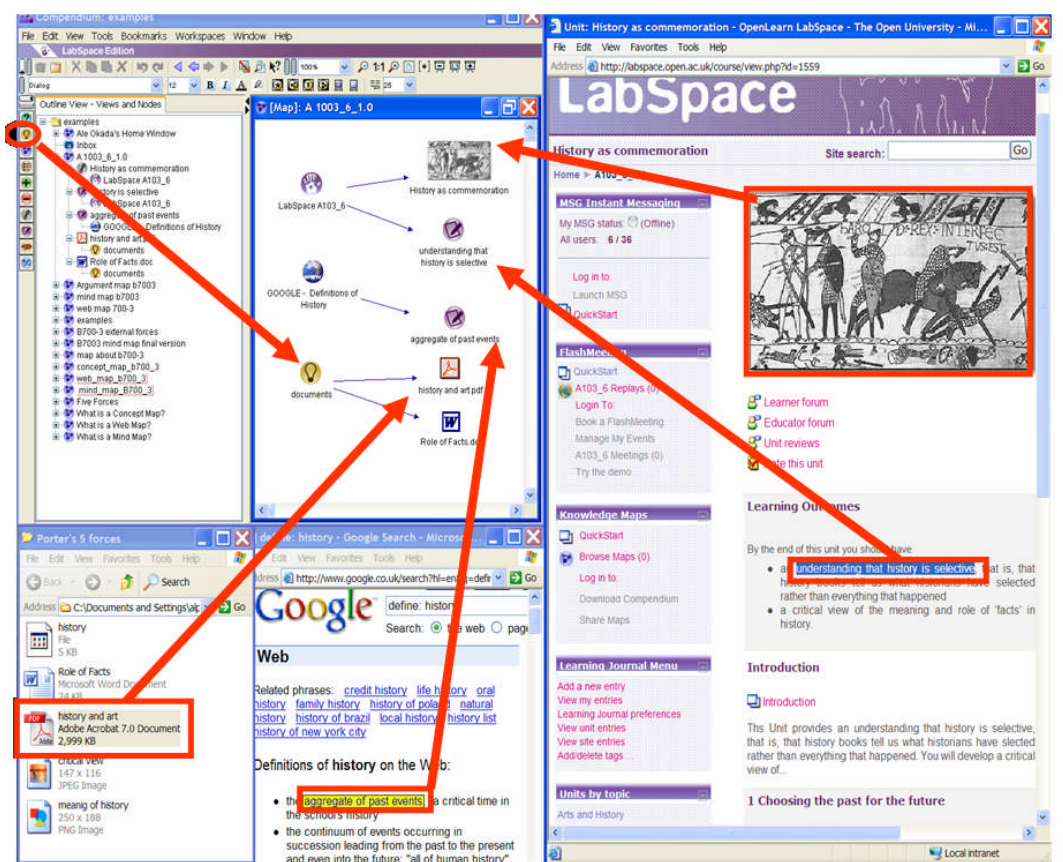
Compendium: examples
File Edit View Tools Bookmarks Workspaces Window Help
LabSpace Edition
Dialog
Outline View - Views and Nodes
examples
Ale Okada's Home Window
Inbox
A1003_6_1.0
History as commemoration
LabSpace A103_6
history is selective
LabSpace A103_6
aggregate of past events
GOOGLE - Definitions of History
history and art
documents
Role of Facts.doc
documents
Argument map b7003
mind map b7003
web map 700-3
examples
B700-3 external forces
B7003 mind map final version
map about b700-3
concept_map_b700_3
web_map_b700_3
mind_map_B700_3
Five Forces
What is a Concept Map?
What is a Web Map?
What is a Mind Map?

[Map]: A 1003_6_1.0
History as commemoration
LabSpace A103_6
understanding that history is selective
GOOGLE - Definitions of History
aggregate of past events
documents
history and art.pdf
Role of Facts.doc

Porter's 5 forces
File Edit View Favorites Tools Help
Back Search
Address C:\Documents and Settings\al Go
history
File
5 KB
Role of Facts
Microsoft Word Document
24 KB
history and art
Adobe Acrobat 7.0 Document
2,999 KB
critical view
147 x 116
JPEG Image
meanig of history
250 x 188
PNG Image

define: history - Google Search - Microsoft
File Edit View Favorites Tools Help
Address http://www.google.co.uk/search?hl=en&q=defi Go
Google define: history
Search: the web page
Web
Related phrases: credit history life history oral history family history history of poland natural history history of brazil local history history list history of new york city
Definitions of history on the Web:
• the aggregate of past events a critical time in the school's history
• the continuum of events occurring in succession leading from the past to the present and even into the future; "all of human history"

Unit: History as commemoration - OpenLearn LabSpace - The Open University - Mi...
File Edit View Favorites Tools Help
Address http://labspace.open.ac.uk/course/view.php?id=1559 Go
LabSpace
History as commemoration
Site search: Go
Home » A103_6
MSG Instant Messaging
My MSG status: (Offline)
All users: 6 / 36
Log in to:
Launch MSG
QuickStart
FlashMeeting
QuickStart
A103_6 Replays (0)
Login To:
Book a FlashMeeting
Manage My Events
A103_6 Meetings (0)
Try the demo
Knowledge Maps
QuickStart
Browse Maps (0)
Log in to:
Download Compendium
Share Maps
Learning Journal Menu
Add a new entry
View my entries
Learning Journal preferences
View unit entries
View site entries
Add/delete tags
Units by topic
Arts and History
Learner forum
Educator forum
Unit reviews
Rate this unit
Learning Outcomes
By the end of this unit you should have
• a understanding that history is selective that is, that history books tell us what historians have selected rather than everything that happened
• a critical view of the meaning and role of 'facts' in history.
Introduction
Introduction
Ths Unit provides an understanding that history is selective, that is, that history books tell us what historians have slected rather than everything that happened. You will develop a critical view of...
1 Choosing the past for the future
Local intranet